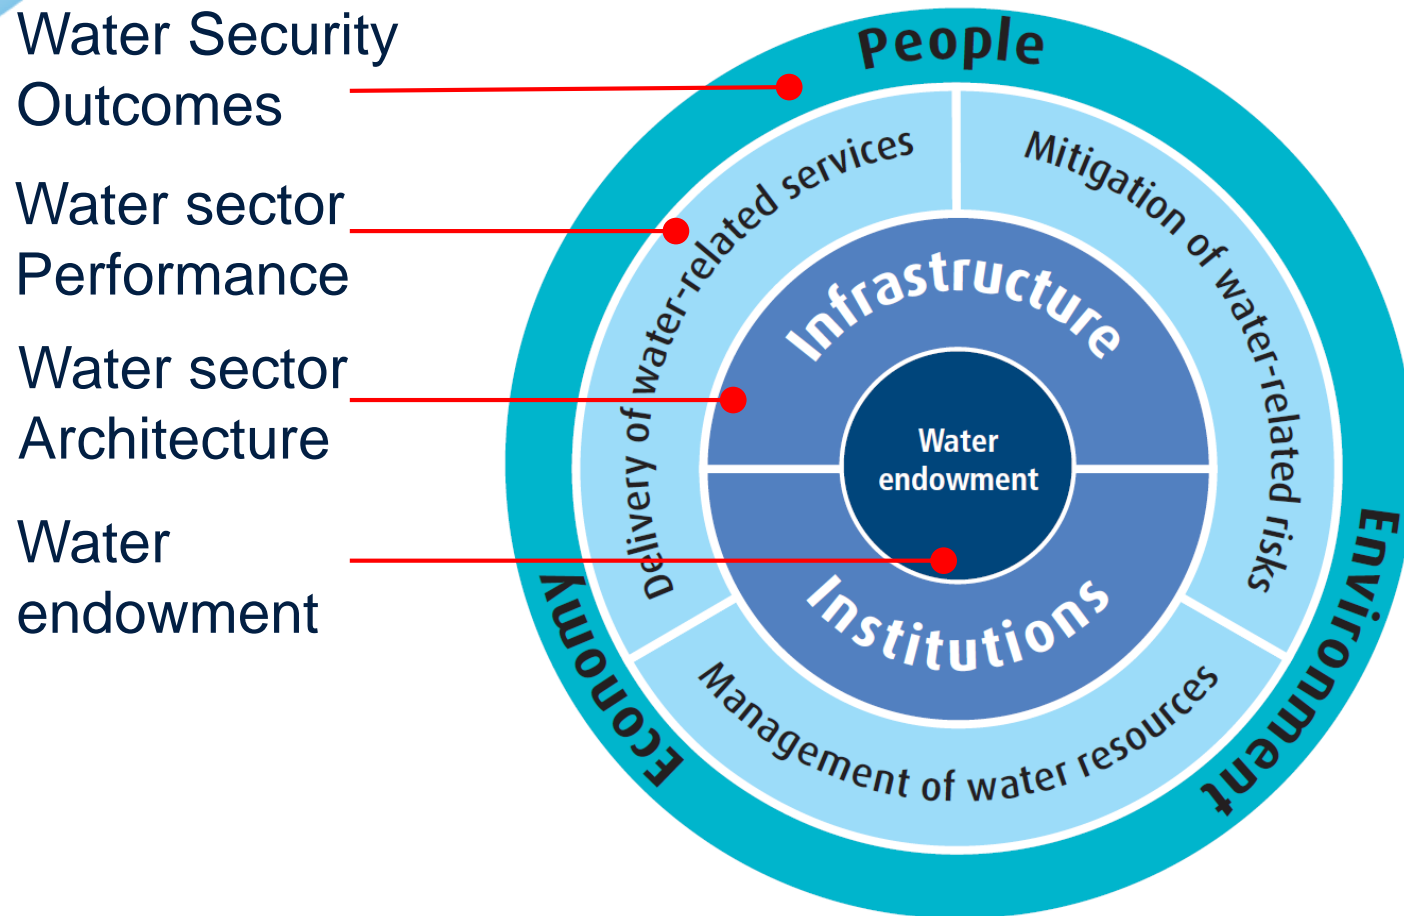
Water Security Outcomes

Water sector Performance

Water sector Architecture

Water endowment

People

Environment

Economy

Delivery of water-related services

Mitigation of water-related risks

Management of water resources

Infrastructure

Institutions

Water endowment